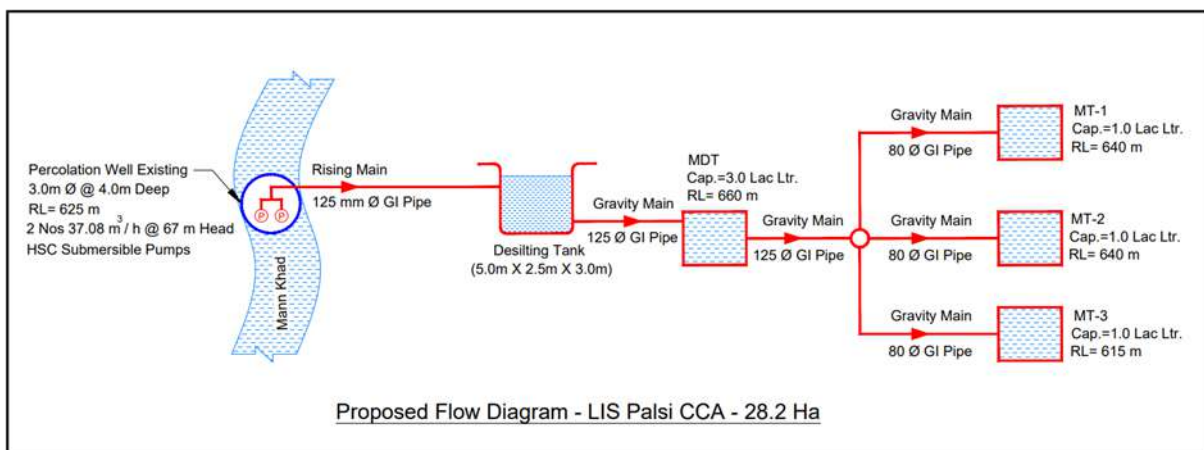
Percolation Well Existing
3.0m Ø @ 4.0m Deep
RL= 625 m
2 Nos 37.08 $m^3$ / h @ 67 m Head
HSC Submersible Pumps

P P

Mann Khad

Rising Main
125 mm Ø GI Pipe

Desilting Tank
(5.0m X 2.5m X 3.0m)

Gravity Main
125 Ø GI Pipe

MDT
Cap.=3.0 Lac Ltr.
RL= 660 m

Gravity Main
125 Ø GI Pipe

Gravity Main
80 Ø GI Pipe

MT-1
Cap.=1.0 Lac Ltr.
RL= 640 m

Gravity Main
80 Ø GI Pipe

MT-2
Cap.=1.0 Lac Ltr.
RL= 640 m

Gravity Main
80 Ø GI Pipe

MT-3
Cap.=1.0 Lac Ltr.
RL= 615 m

Proposed Flow Diagram - LIS Palsi CCA - 28.2 Ha